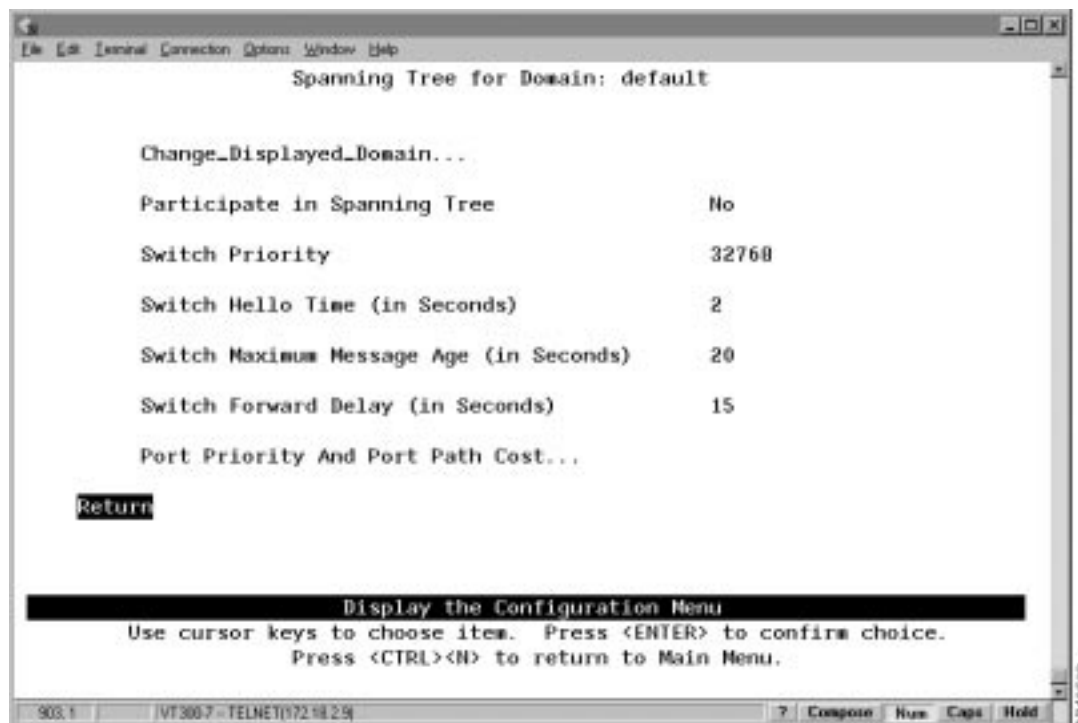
File Edit Terminal Connection Options Window Help

Spanning Tree for Domain: default

Change_Displayed_Domain...

Participate in Spanning Tree No

Switch Priority 32768

Switch Hello Time (in Seconds) 2

Switch Maximum Message Age (in Seconds) 20

Switch Forward Delay (in Seconds) 15

Port Priority And Port Path Cost...

Return

Display the Configuration Menu
Use cursor keys to choose item. Press <ENTER> to confirm choice.
Press <CTRL><N> to return to Main Menu.

903, 1 VT300-7 - TELNET(172.18.2.9) ? Compose Num Caps Hold